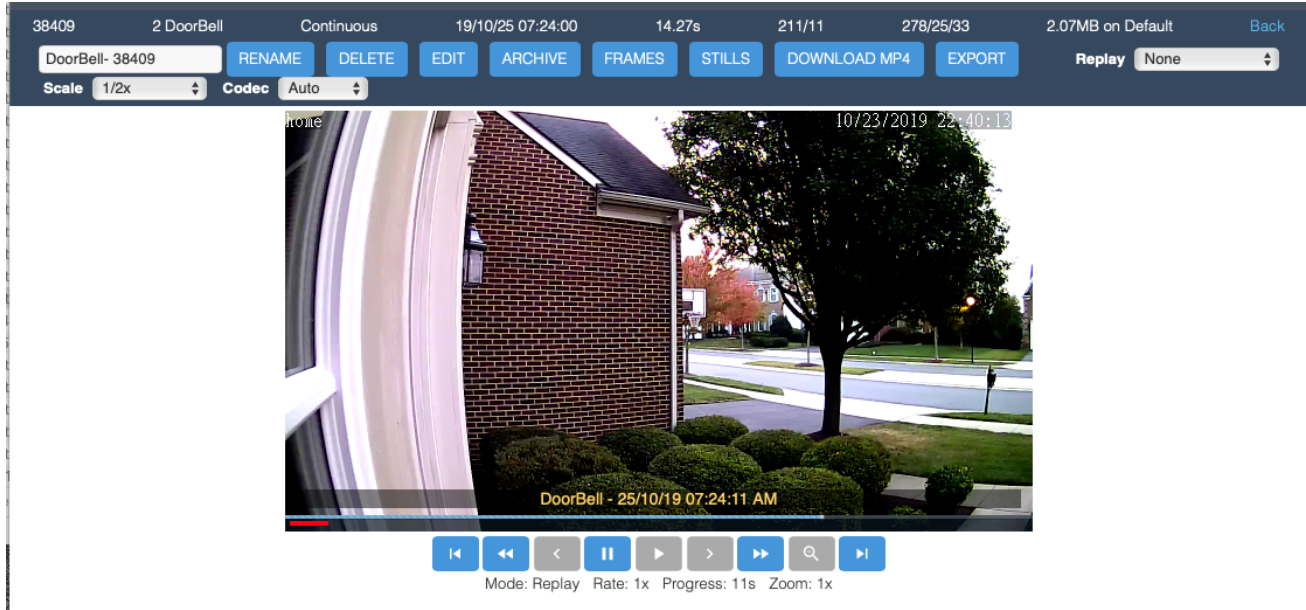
38409 2 DoorBell Continuous 19/10/25 07:24:00 14.27s 211/11 278/25/33 2.07MB on Default Back

DoorBell- 38409 RENAME DELETE EDIT ARCHIVE FRAMES STILLS DOWNLOAD MP4 EXPORT Replay None

Scale 1/2x Codec Auto

home 10/23/2019 22:40:13

DoorBell - 25/10/19 07:24:11 AM

Mode: Replay Rate: 1x Progress: 11s Zoom: 1x